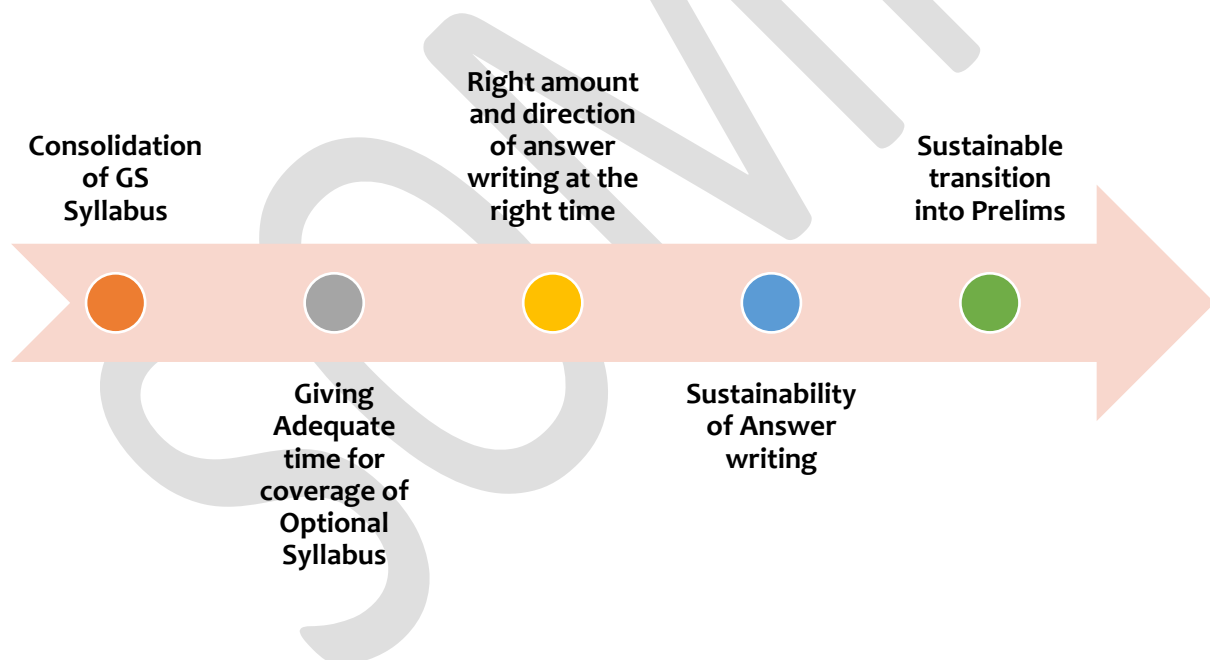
Consolidation of GS Syllabus

Giving Adequate time for coverage of Optional Syllabus

Right amount and direction of answer writing at the right time

Sustainability of Answer writing

Sustainable transition into Prelims